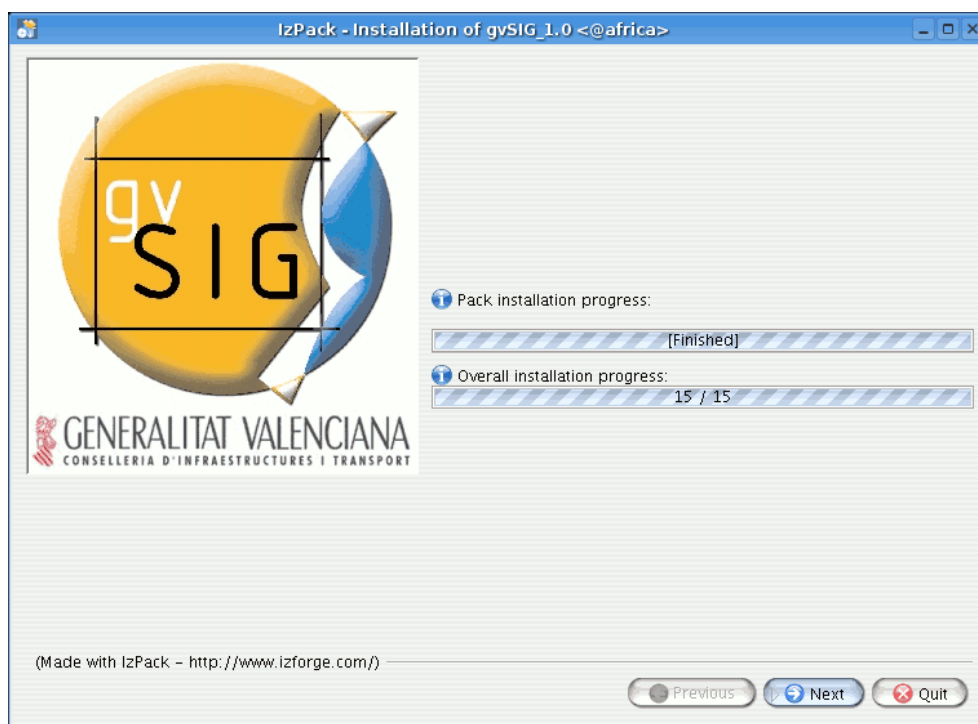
IzPack - Installation of gvSIG_1.0 <@africa>

gv SIG

GENERALITAT VALENCIANA
CONSELLERIA D'INFRAESTRUCTURES I TRANSPORT

Pack installation progress:

[Finished]

Overall installation progress:

15 / 15

(Made with IzPack - http://www.izforge.com/)

Previous
Next
Quit